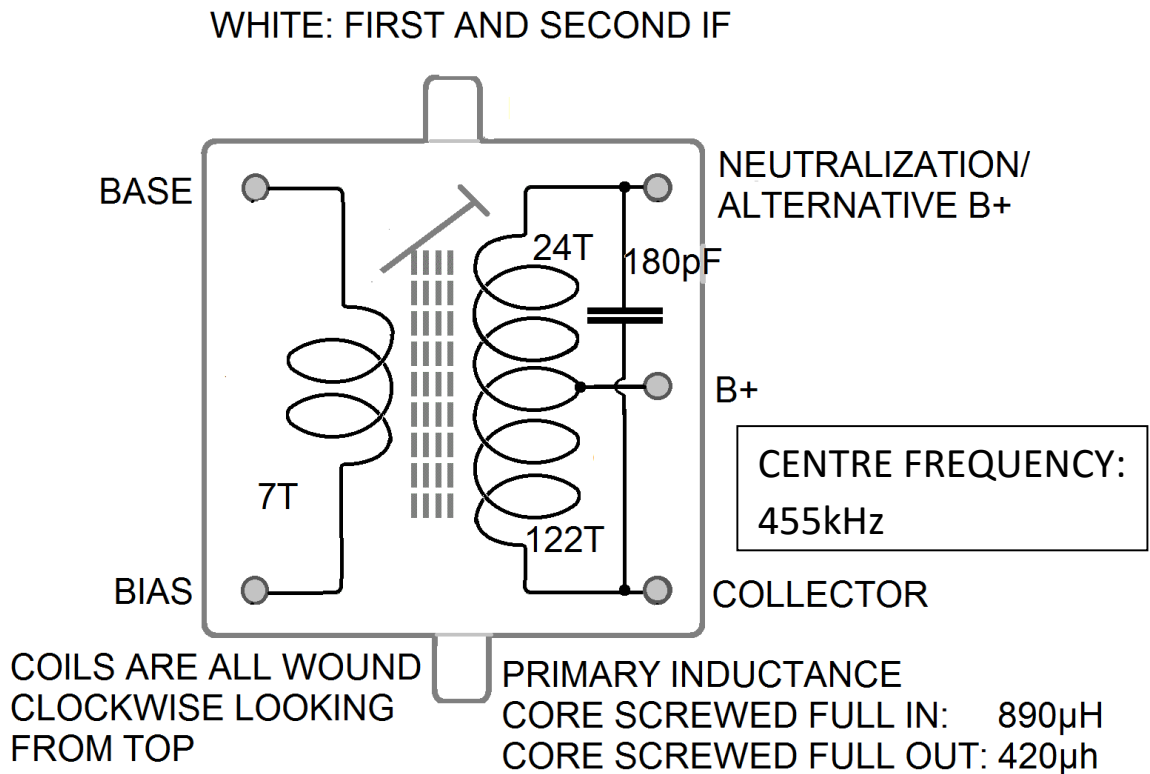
WHITE: FIRST AND SECOND IF

BASE

NEUTRALIZATION/
ALTERNATIVE B+

24T

180pF

B+

7T

CENTRE FREQUENCY:
455kHz

122T

BIAS

COLLECTOR

COILS ARE ALL WOUND CLOCKWISE LOOKING FROM TOP

PRIMARY INDUCTANCE
CORE SCREWED FULL IN: 890μH
CORE SCREWED FULL OUT: 420μh